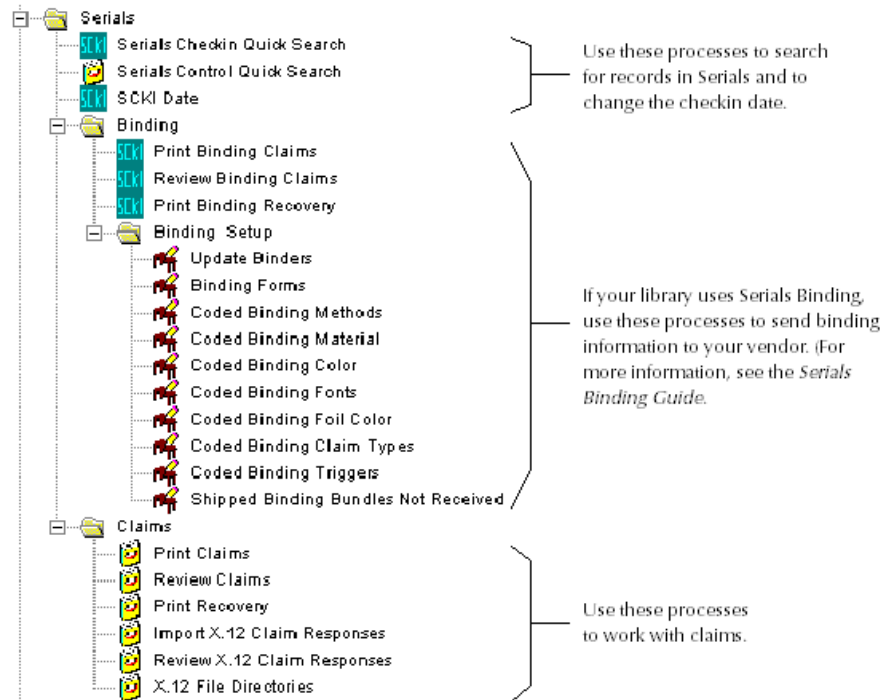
Serials
SCKI Serials Checkin Quick Search
Serials Control Quick Search
SCKI SCKI Date
Binding
SCKI Print Binding Claims
SCKI Review Binding Claims
SCKI Print Binding Recovery
Binding Setup
Update Binders
Binding Forms
Coded Binding Methods
Coded Binding Material
Coded Binding Color
Coded Binding Fonts
Coded Binding Foil Color
Coded Binding Claim Types
Coded Binding Triggers
Shipped Binding Bundles Not Received
Claims
Print Claims
Review Claims
Print Recovery
Import X.12 Claim Responses
Review X.12 Claim Responses
X.12 File Directories

Use these processes to search for records in Serials and to change the checkin date.

If your library uses Serials Binding, use these processes to send binding information to your vendor. (For more information, see the *Serials Binding Guide*.

Use these processes to work with claims.